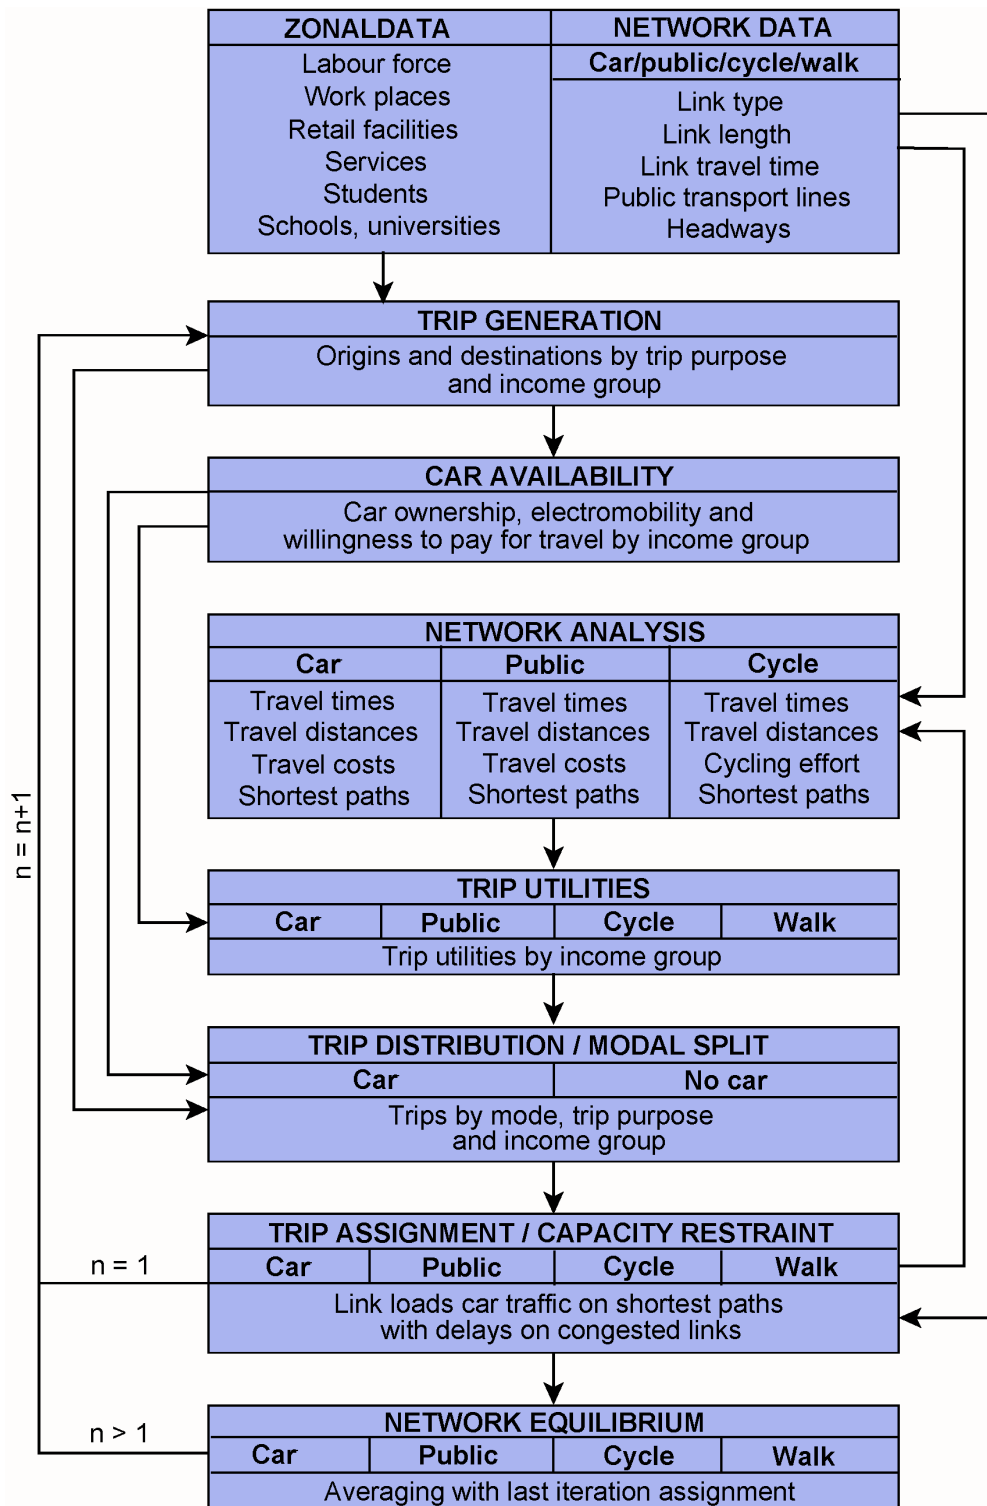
| ZONALDATA | NETWORK DATA |
|---|---|
| Labour force<br>Work places<br>Retail facilities<br>Services<br>Students<br>Schools, universities | Car/public/cycle/walk<br>Link type<br>Link length<br>Link travel time<br>Public transport lines<br>Headways |

TRIP GENERATION
Origins and destinations by trip purpose and income group

CAR AVAILABILITY
Car ownership, electromobility and willingness to pay for travel by income group

NETWORK ANALYSIS

| Car | Public | Cycle |
|---|---|---|
| Travel times<br>Travel distances<br>Travel costs<br>Shortest paths | Travel times<br>Travel distances<br>Travel costs<br>Shortest paths | Travel times<br>Travel distances<br>Cycling effort<br>Shortest paths |

TRIP UTILITIES

| Car | Public | Cycle | Walk |
|---|---|---|---|

Trip utilities by income group

TRIP DISTRIBUTION / MODAL SPLIT

| Car | No car |
|---|---|

Trips by mode, trip purpose and income group

TRIP ASSIGNMENT / CAPACITY RESTRAINT

| Car | Public | Cycle | Walk |
|---|---|---|---|

Link loads car traffic on shortest paths with delays on congested links

NETWORK EQUILIBRIUM

| Car | Public | Cycle | Walk |
|---|---|---|---|

Averaging with last iteration assignment

n = n+1

n = 1

n > 1